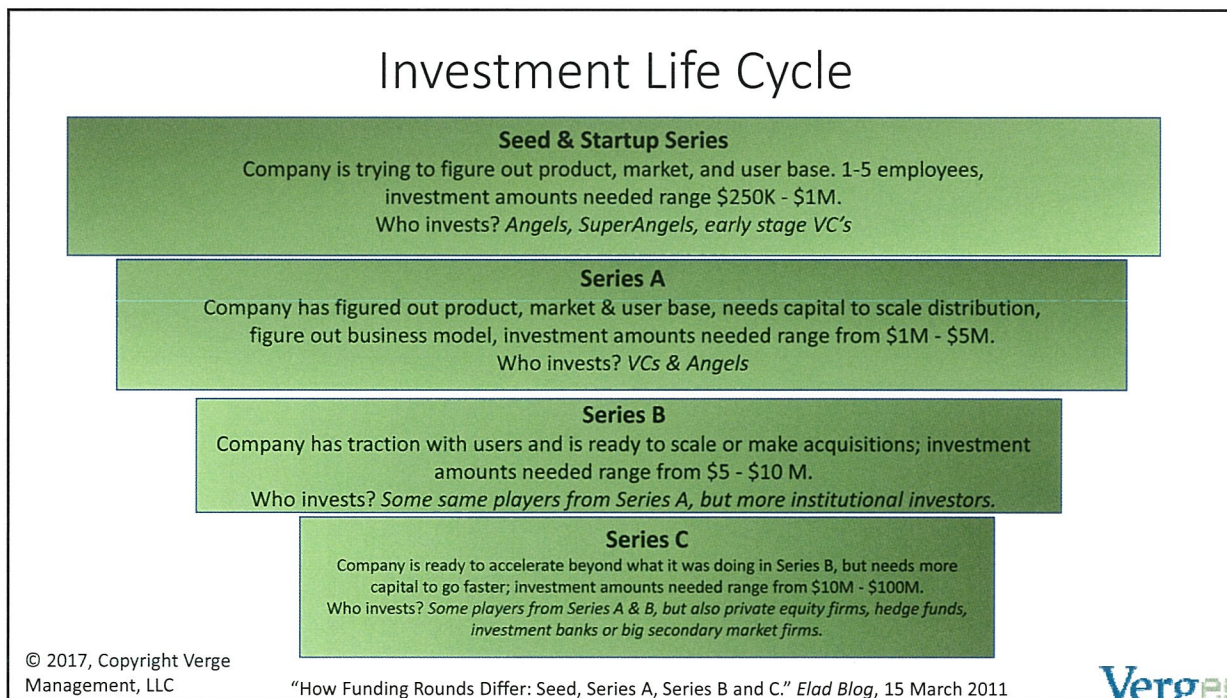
Investment Life Cycle

**Seed & Startup Series**
Company is trying to figure out product, market, and user base. 1-5 employees, investment amounts needed range \$250K - \$1M.
Who invests? *Angels, SuperAngels, early stage VC's*

**Series A**
Company has figured out product, market & user base, needs capital to scale distribution, figure out business model, investment amounts needed range from \$1M - \$5M.
Who invests? *VCs & Angels*

**Series B**
Company has traction with users and is ready to scale or make acquisitions; investment amounts needed range from \$5 - \$10 M.
Who invests? *Some same players from Series A, but more institutional investors.*

**Series C**
Company is ready to accelerate beyond what it was doing in Series B, but needs more capital to go faster; investment amounts needed range from \$10M - \$100M.
Who invests? *Some players from Series A & B, but also private equity firms, hedge funds, investment banks or big secondary market firms.*

© 2017, Copyright Verge Management, LLC

"How Funding Rounds Differ: Seed, Series A, Series B and C." *Elad Blog*, 15 March 2011

Verg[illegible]